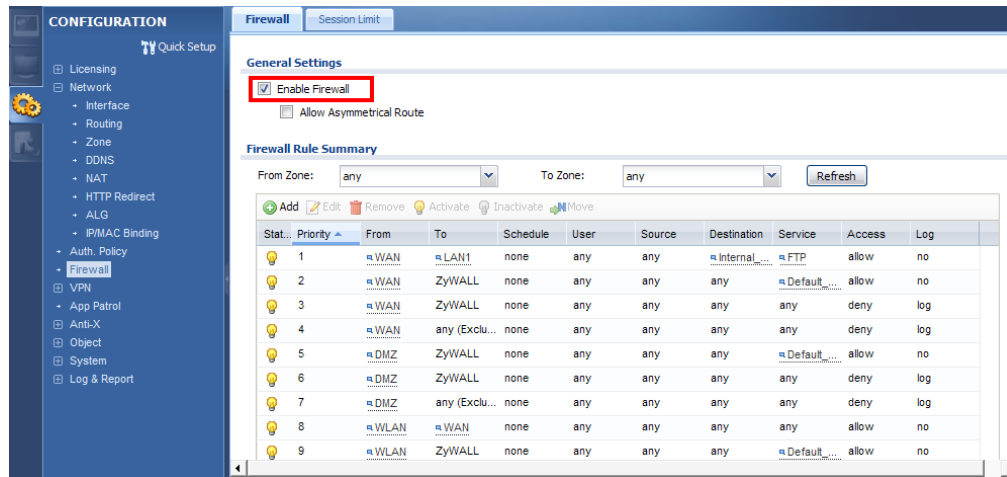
CONFIGURATION

Quick Setup

⊞ Licensing
⊟ Network
Interface
Routing
Zone
DDNS
NAT
HTTP Redirect
ALG
IP/MAC Binding
Auth. Policy
Firewall
⊞ VPN
App Patrol
⊞ Anti-X
⊞ Object
⊞ System
⊞ Log & Report

Firewall | Session Limit

General Settings

☑ Enable Firewall
☐ Allow Asymmetrical Route

Firewall Rule Summary

From Zone: any To Zone: any Refresh

Add Edit Remove Activate Inactivate Move

| Stat... | Priority | From | To | Schedule | User | Source | Destination | Service | Access | Log |
|---|---|---|---|---|---|---|---|---|---|---|
| | 1 | WAN | LAN1 | none | any | any | Internal_... | FTP | allow | no |
| | 2 | WAN | ZyWALL | none | any | any | any | Default_... | allow | no |
| | 3 | WAN | ZyWALL | none | any | any | any | any | deny | log |
| | 4 | WAN | any (Exclu... | none | any | any | any | any | deny | log |
| | 5 | DMZ | ZyWALL | none | any | any | any | Default_... | allow | no |
| | 6 | DMZ | ZyWALL | none | any | any | any | any | deny | log |
| | 7 | DMZ | any (Exclu... | none | any | any | any | any | deny | log |
| | 8 | WLAN | WAN | none | any | any | any | any | allow | no |
| | 9 | WLAN | ZyWALL | none | any | any | any | Default_... | allow | no |